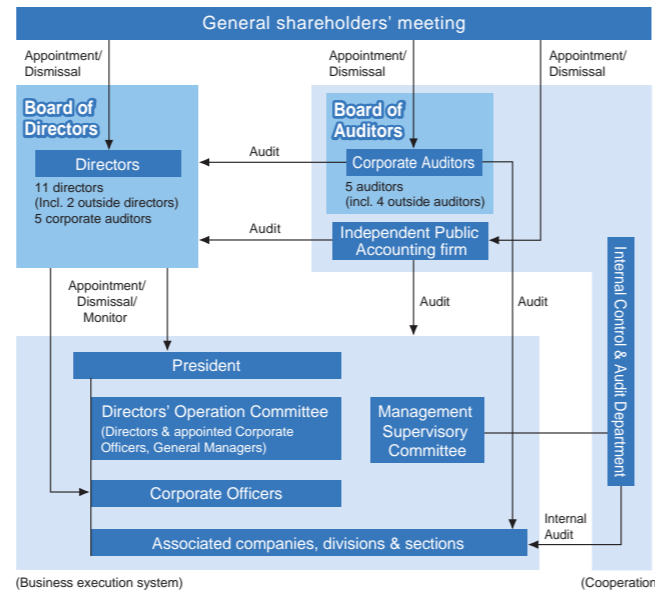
General shareholders' meeting

Appointment/ Dismissal

Appointment/ Dismissal

Appointment/ Dismissal

Board of Directors

Directors

11 directors
(Incl. 2 outside directors)
5 corporate auditors

Audit

Board of Auditors

Corporate Auditors

5 auditors
(incl. 4 outside auditors)

Audit

Independent Public Accounting firm

Internal Control & Audit Department

Appointment/ Dismissal/ Monitor

Audit

Audit

President

Directors' Operation Committee
(Directors & appointed Corporate Officers, General Managers)

Management Supervisory Committee

Corporate Officers

Internal Audit

Associated companies, divisions & sections

(Business execution system)

(Cooperation